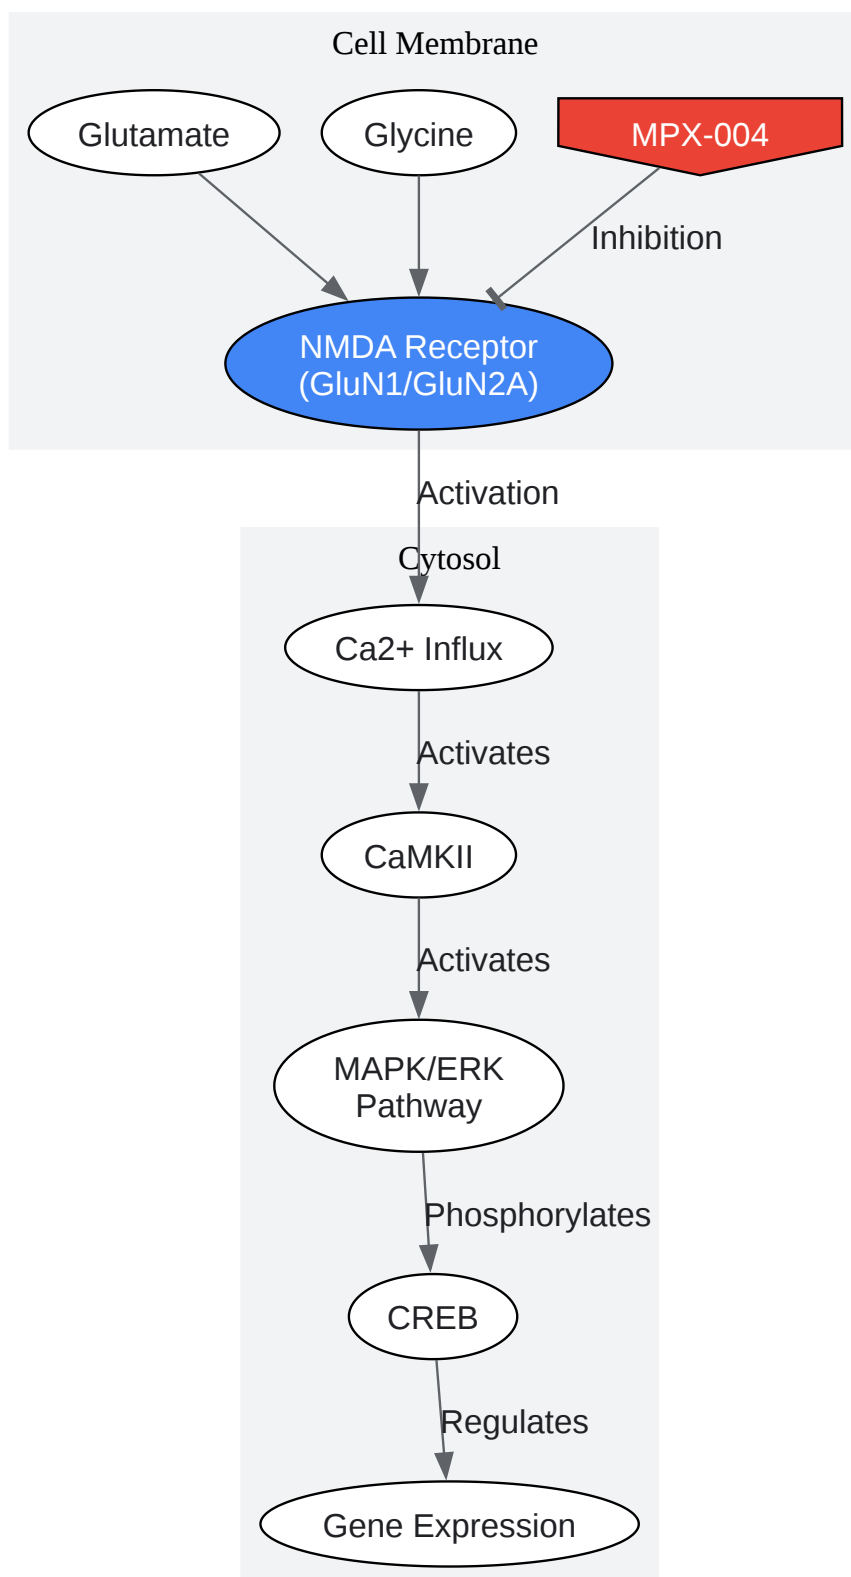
Cell Membrane

Glutamate

Glycine

MPX-004

Inhibition

NMDA Receptor (GluN1/GluN2A)

Activation

Cytosol

Ca2+ Influx

Activates

CaMKII

Activates

MAPK/ERK Pathway

Phosphorylates

CREB

Regulates

Gene Expression